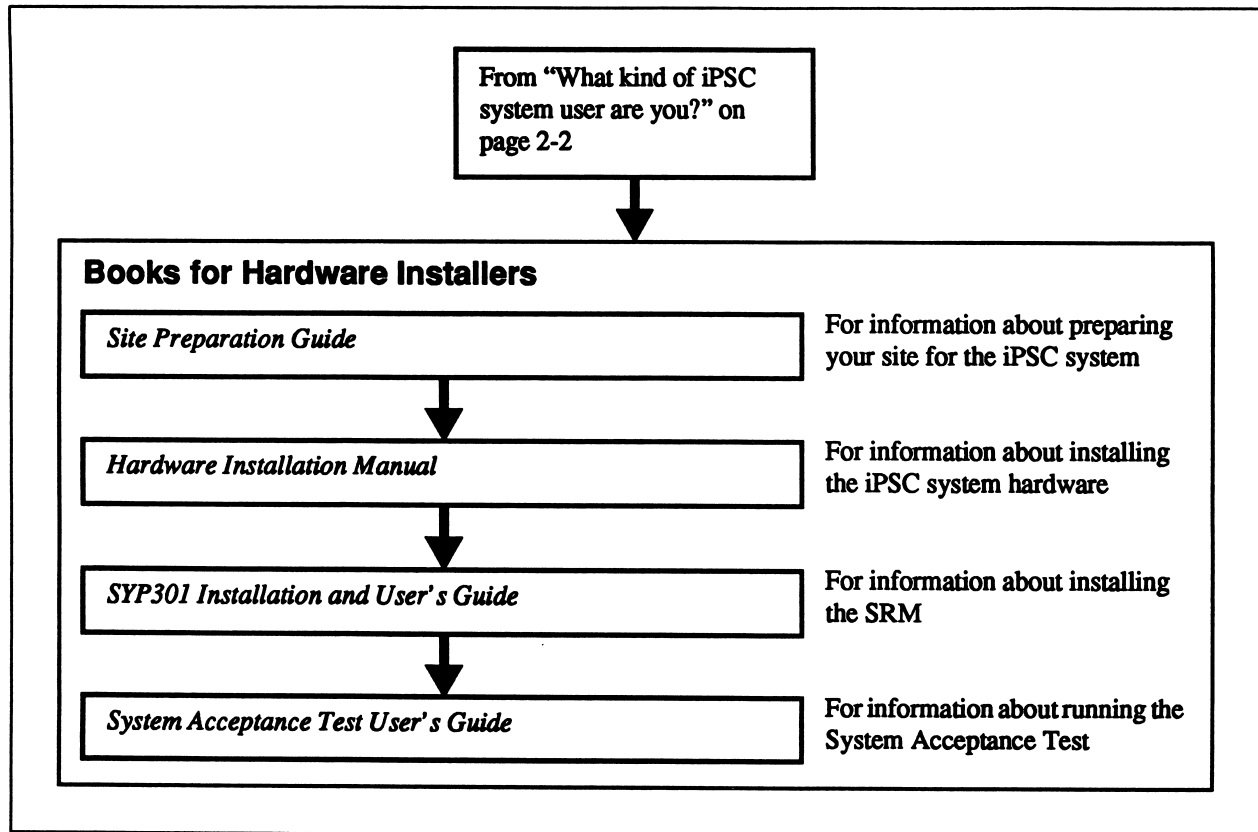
From "What kind of iPSC system user are you?" on page 2-2

Books for Hardware Installers

Site Preparation Guide

For information about preparing your site for the iPSC system

Hardware Installation Manual

For information about installing the iPSC system hardware

SYP301 Installation and User's Guide

For information about installing the SRM

System Acceptance Test User's Guide

For information about running the System Acceptance Test